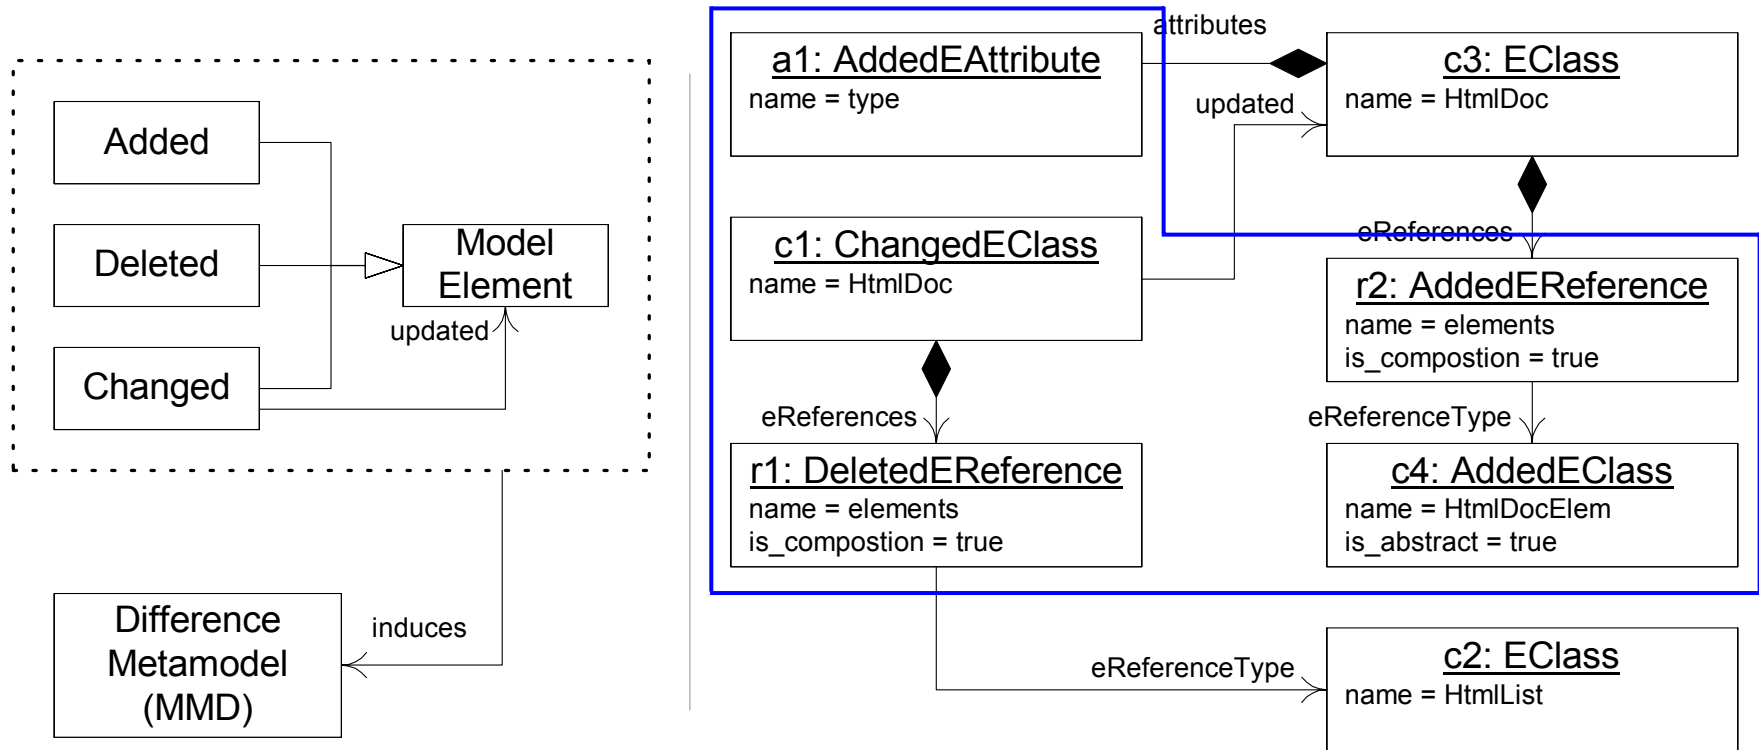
Added

Deleted

Changed

Model Element

updated

Difference Metamodel (MMD)

induces

attributes

a1: AddedEAttribute
name = type

c3: EClass
name = HtmlDoc

updated

c1: ChangedEClass
name = HtmlDoc

eReferences

r2: AddedEReference
name = elements
is_compostion = true

eReferences

eReferenceType

r1: DeletedEReference
name = elements
is_compostion = true

c4: AddedEClass
name = HtmlDocElem
is_abstract = true

eReferenceType

c2: EClass
name = HtmlList